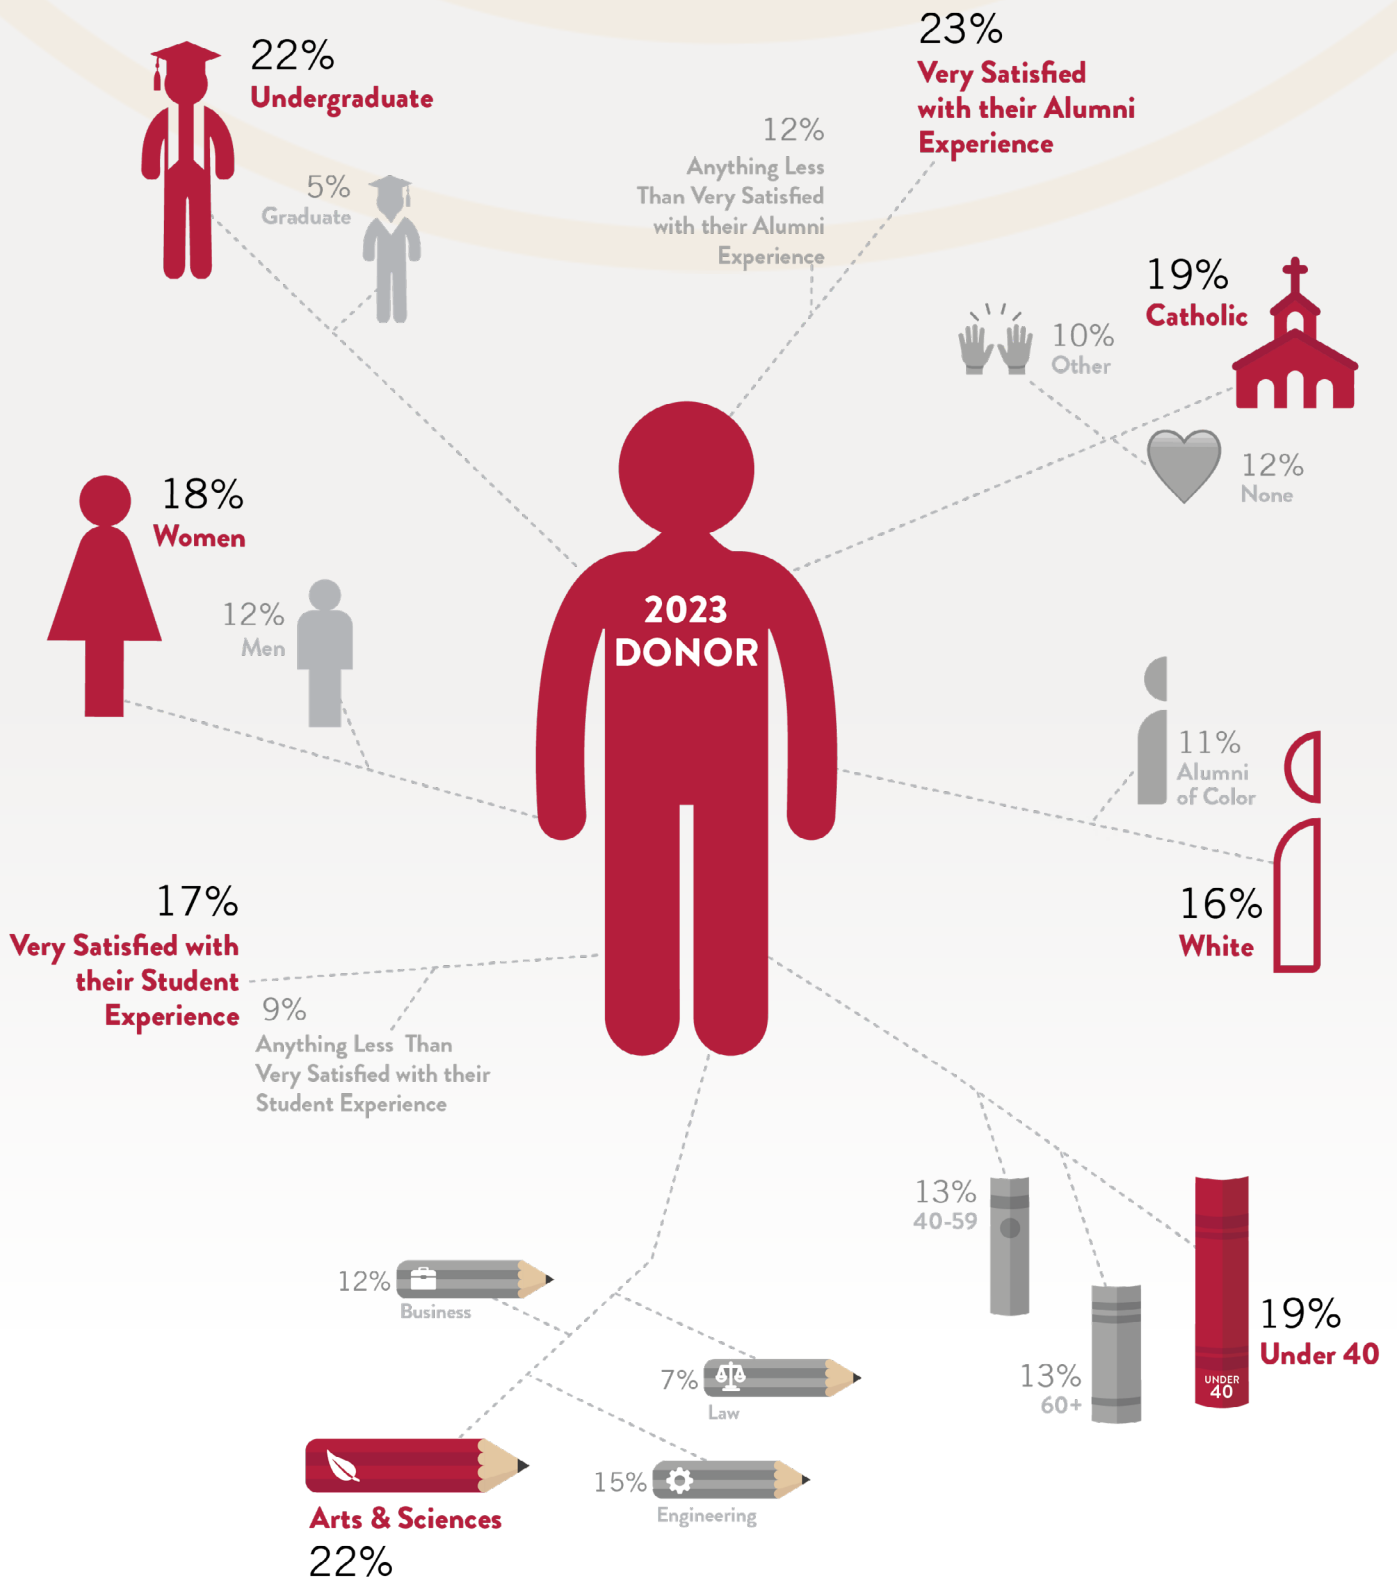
22%
Undergraduate

5%
Graduate

12%
Anything Less Than Very Satisfied with their Alumni Experience

23%
Very Satisfied with their Alumni Experience

19%
Catholic

10%
Other

12%
None

18%
Women

12%
Men

2023
DONOR

11%
Alumni of Color

16%
White

17%
Very Satisfied with their Student Experience

9%
Anything Less Than Very Satisfied with their Student Experience

13%
40-59

13%
60+

19%
Under 40

UNDER 40

12%
Business

7%
Law

15%
Engineering

Arts & Sciences
22%